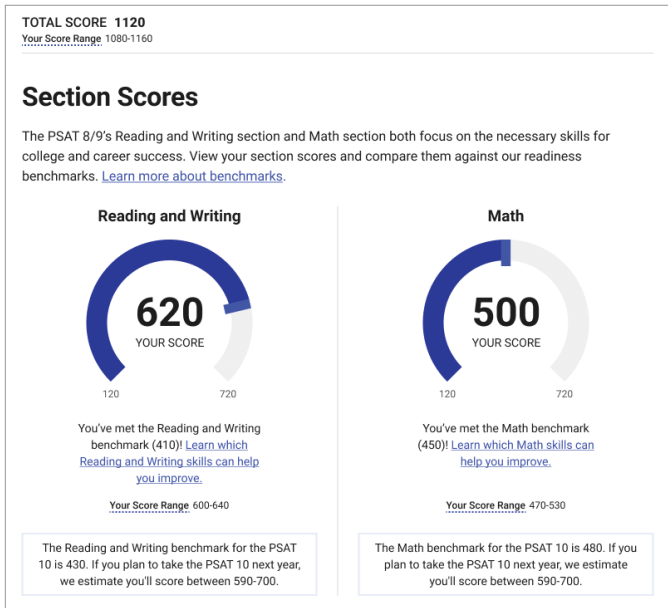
TOTAL SCORE 1120
Your Score Range 1080-1160

Section Scores

The PSAT 8/9's Reading and Writing section and Math section both focus on the necessary skills for college and career success. View your section scores and compare them against our readiness benchmarks. Learn more about benchmarks.

Reading and Writing

620
YOUR SCORE
120
720

You've met the Reading and Writing benchmark (410)! Learn which Reading and Writing skills can help you improve.

Your Score Range 600-640

The Reading and Writing benchmark for the PSAT 10 is 430. If you plan to take the PSAT 10 next year, we estimate you'll score between 590-700.

Math

500
YOUR SCORE
120
720

You've met the Math benchmark (450)! Learn which Math skills can help you improve.

Your Score Range 470-530

The Math benchmark for the PSAT 10 is 480. If you plan to take the PSAT 10 next year, we estimate you'll score between 590-700.